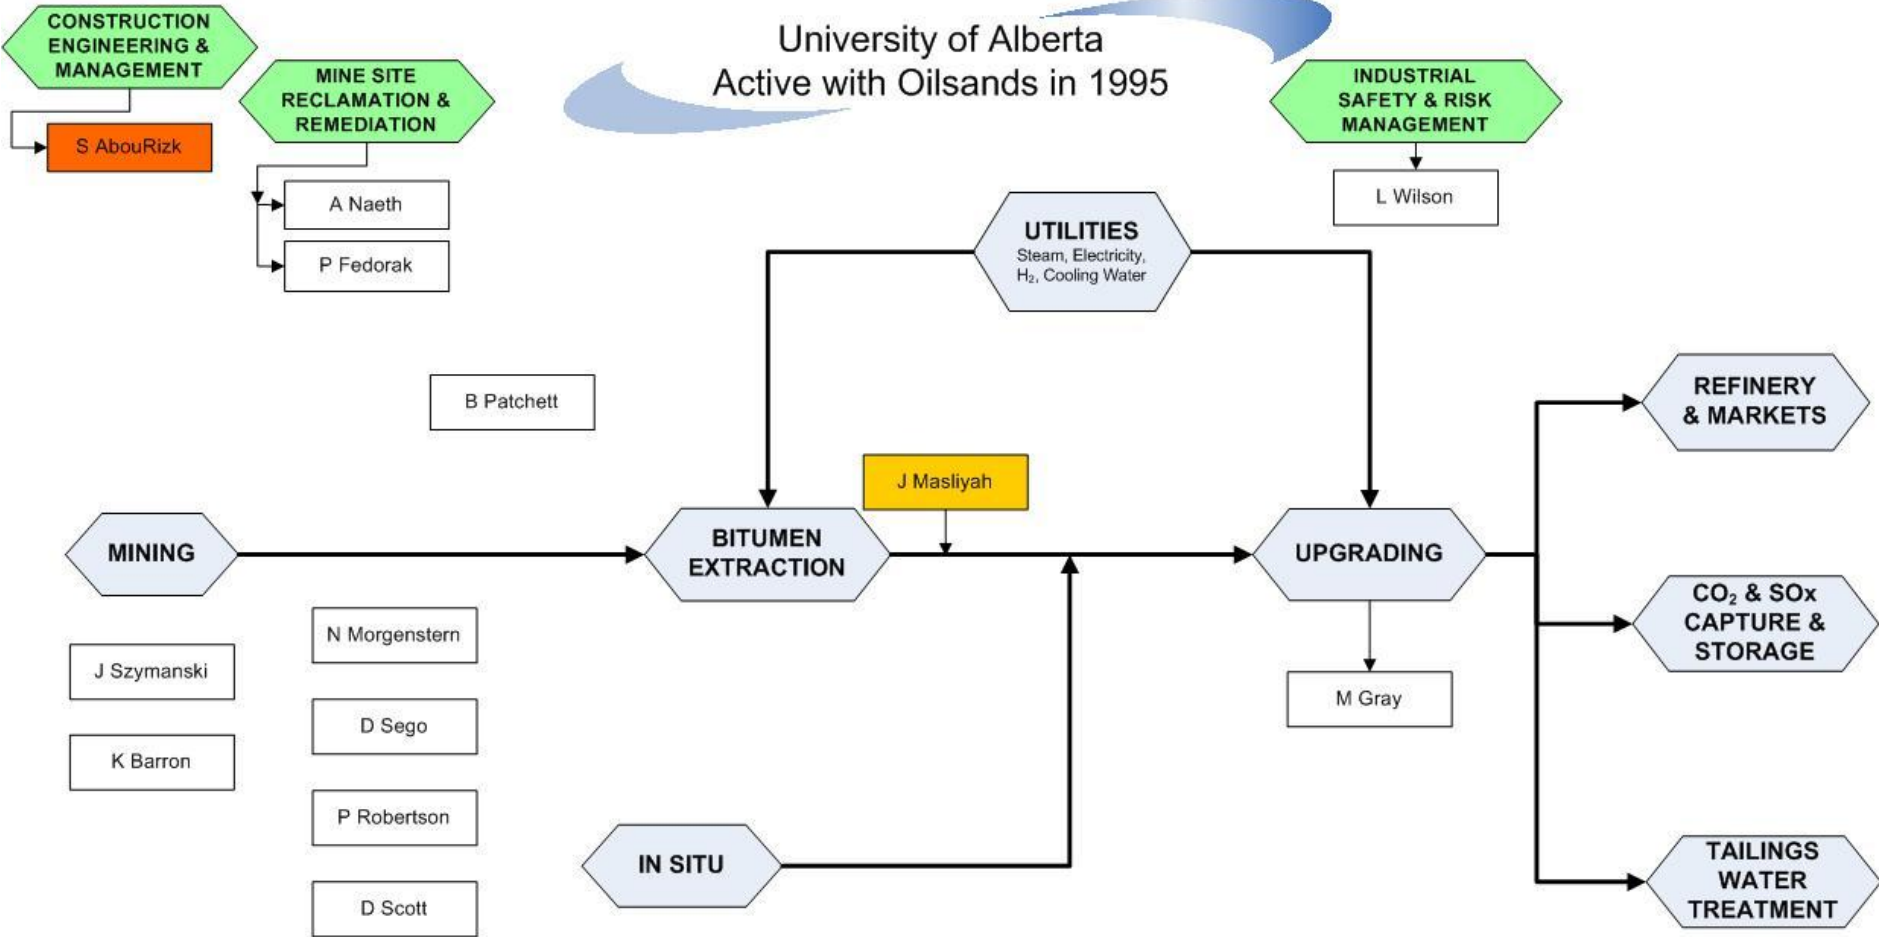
University of Alberta
Active with Oilsands in 1995

CONSTRUCTION ENGINEERING & MANAGEMENT

S AbouRizk

MINE SITE RECLAMATION & REMEDIATION

A Naeth

P Fedorak

INDUSTRIAL SAFETY & RISK MANAGEMENT

L Wilson

UTILITIES
Steam, Electricity, $H_2$, Cooling Water

B Patchett

REFINERY & MARKETS

J Masliyah

MINING

BITUMEN EXTRACTION

UPGRADING

CO$_2$ & SOx CAPTURE & STORAGE

N Morgenstern

J Szymanski

M Gray

D Sego

K Barron

P Robertson

IN SITU

TAILINGS WATER TREATMENT

D Scott